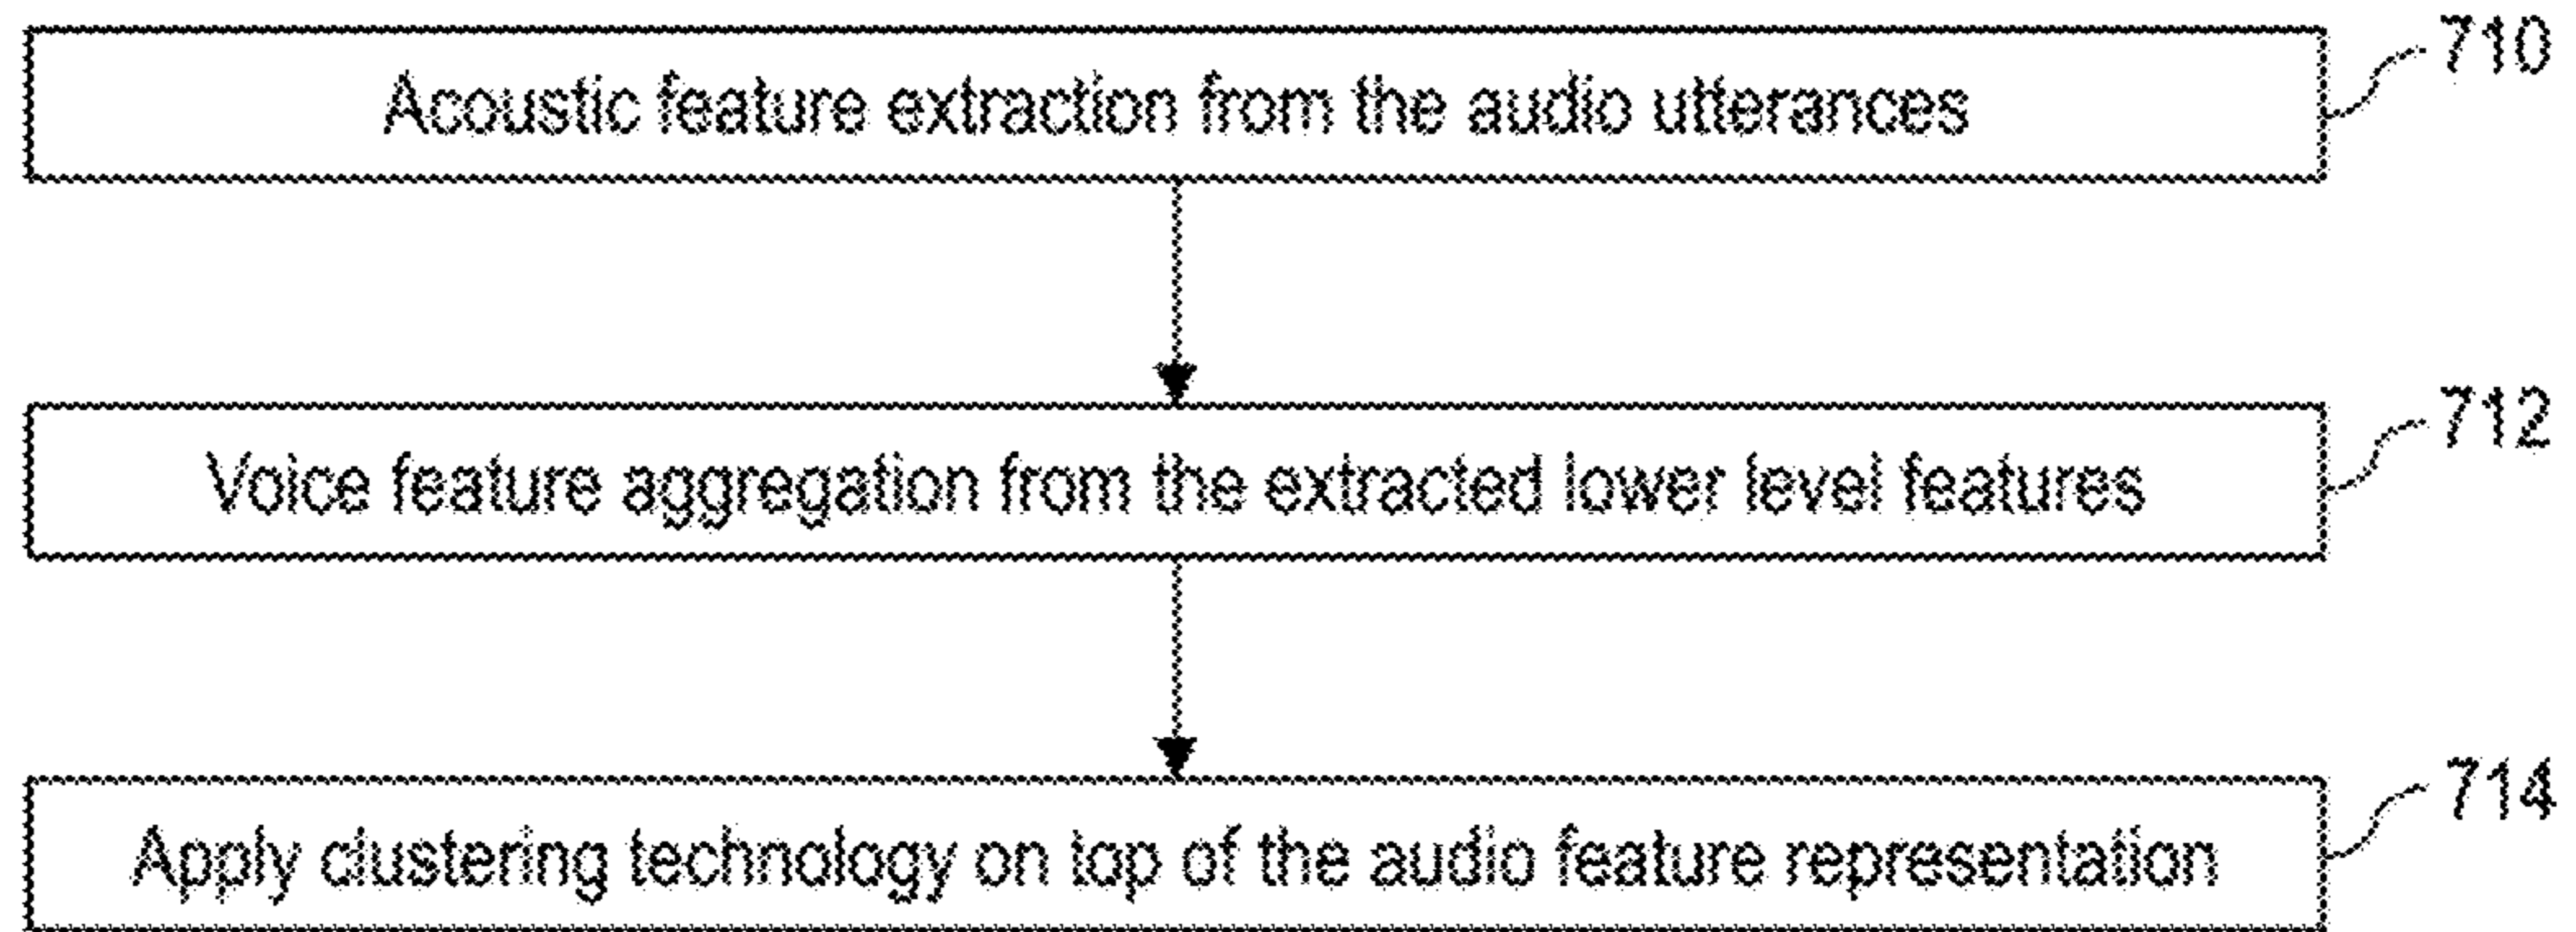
710
Acoustic feature extraction from the audio utterances

712
Voice feature aggregation from the extracted lower level features

714
Apply clustering technology on top of the audio feature representation